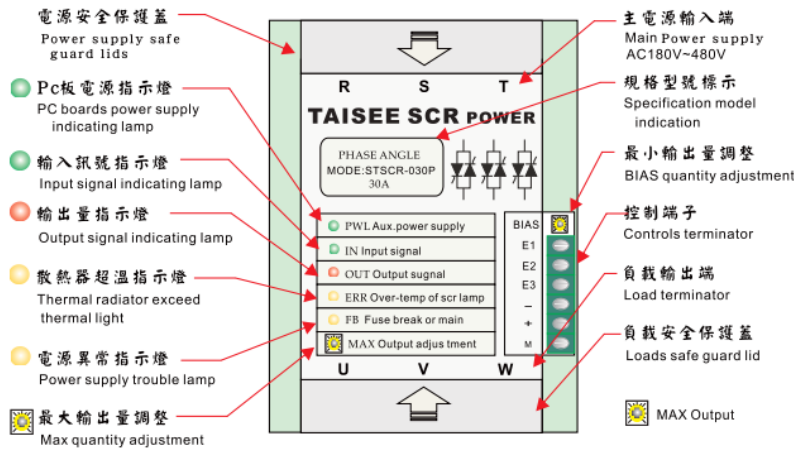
電源安全保護蓋
Power supply safe guard lids

Pc板電源指示燈
PC boards power supply indicating lamp

輸入訊號指示燈
Input signal indicating lamp

輸出量指示燈
Output signal indicating lamp

散熱器超溫指示燈
Thermal radiator exceed thermal light

電源異常指示燈
Power supply trouble lamp

最大輸出量調整
Max quantity adjustment

主電源輸入端
Main Power supply
AC180V~480V

規格型號標示
Specification model indication

最小輸出量調整
BIAS quantity adjustment

控制端子
Controls terminator

負載輸出端
Load terminator

負載安全保護蓋
Loads safe guard lid

MAX Output

R S T

TAISEE SCR POWER

PHASE ANGLE
MODE:STSCR-030P
30A

PWL Aux.power supply
IN Input signal
OUT Output sugnal
ERR Over-temp of scr lamp
FB Fuse break or main
MAX Output adjus tment

BIAS
E1
E2
E3
–
+
M

U V W